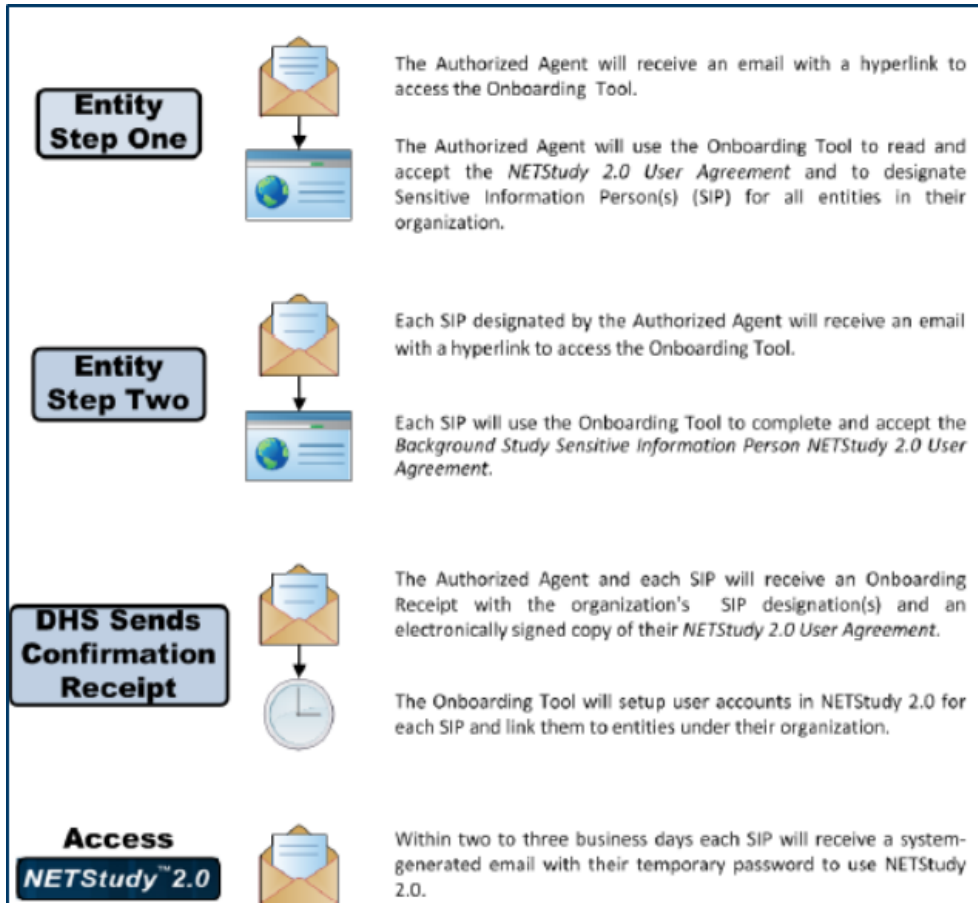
Entity Step One

The Authorized Agent will receive an email with a hyperlink to access the Onboarding Tool.

The Authorized Agent will use the Onboarding Tool to read and accept the *NETStudy 2.0 User Agreement* and to designate Sensitive Information Person(s) (SIP) for all entities in their organization.

Entity Step Two

Each SIP designated by the Authorized Agent will receive an email with a hyperlink to access the Onboarding Tool.

Each SIP will use the Onboarding Tool to complete and accept the *Background Study Sensitive Information Person NETStudy 2.0 User Agreement*.

DHS Sends Confirmation Receipt

The Authorized Agent and each SIP will receive an Onboarding Receipt with the organization's SIP designation(s) and an electronically signed copy of their *NETStudy 2.0 User Agreement*.

The Onboarding Tool will setup user accounts in NETStudy 2.0 for each SIP and link them to entities under their organization.

Access NETStudy™ 2.0

Within two to three business days each SIP will receive a system-generated email with their temporary password to use NETStudy 2.0.